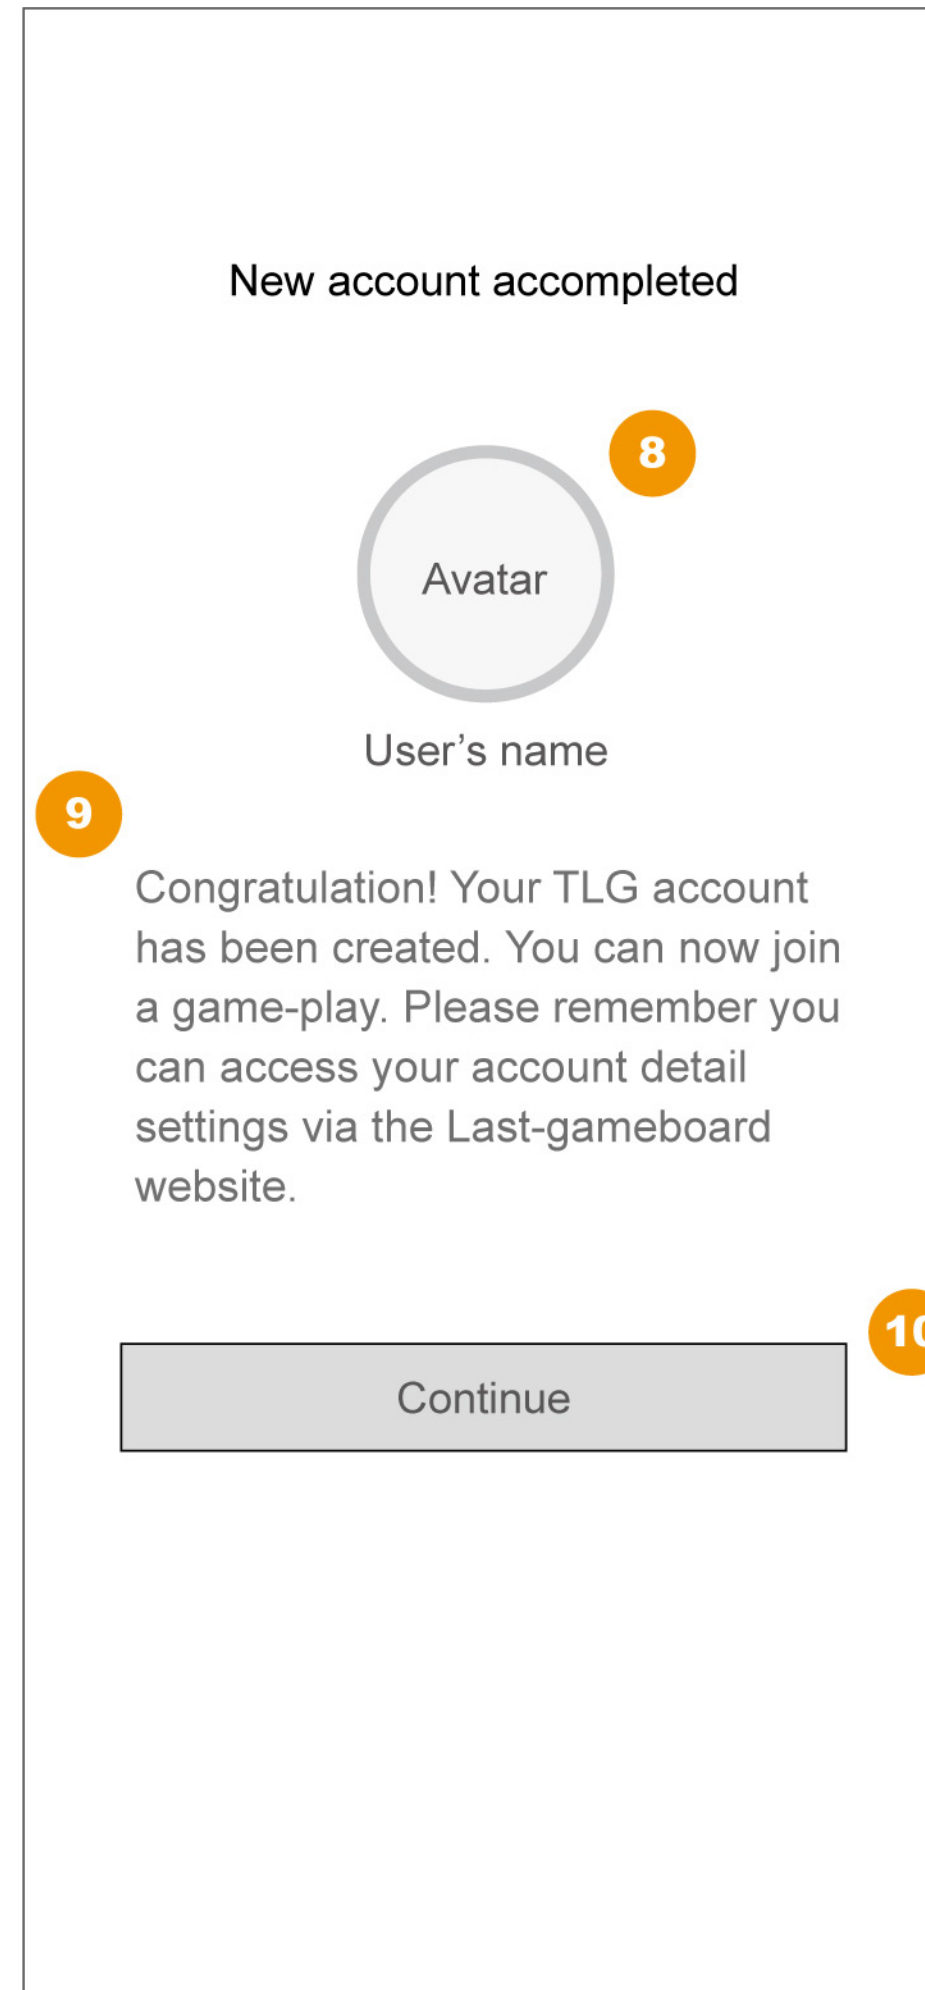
New account accompleted

8

Avatar

User’s name

9

Congratulation! Your TLG account has been created. You can now join a game-play. Please remember you can access your account detail settings via the Last-gameboard website.

10

Continue